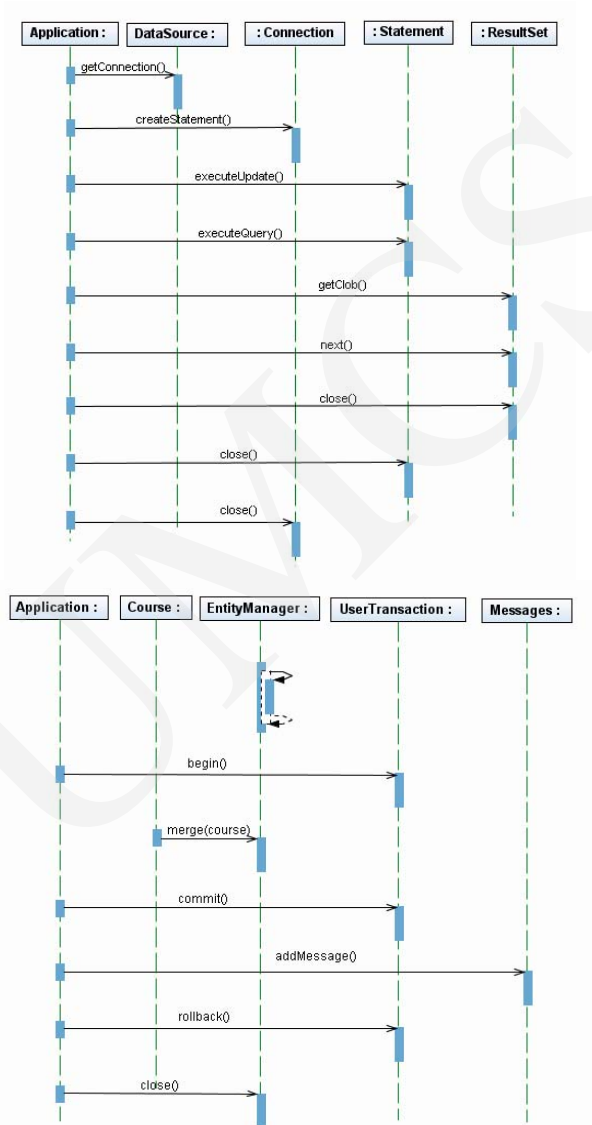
Application :
DataSource :
: Connection
: Statement
: ResultSet

getConnection()
createStatement()
executeUpdate()
executeQuery()
getClob()
next()
close()
close()
close()

Application :
Course :
EntityManager :
UserTransaction :
Messages :

begin()
merge(course)
commit()
addMessage()
rollback()
close()